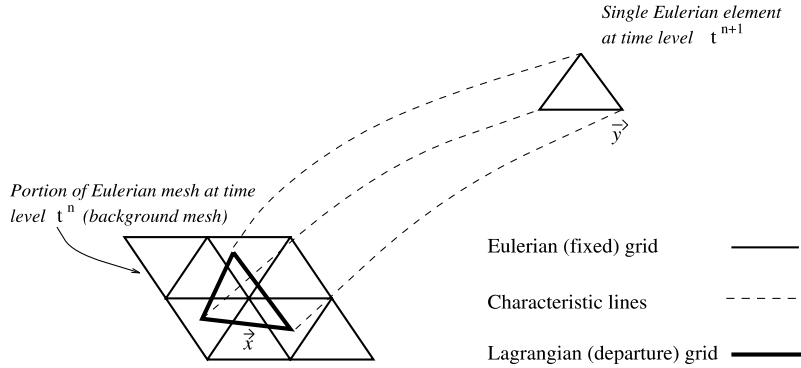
Single Eulerian element at time level $t^{n+1}$

$\vec{y}$

Portion of Eulerian mesh at time level $t^{n}$ (background mesh)

$\vec{x}$

Eulerian (fixed) grid

Characteristic lines

Lagrangian (departure) grid